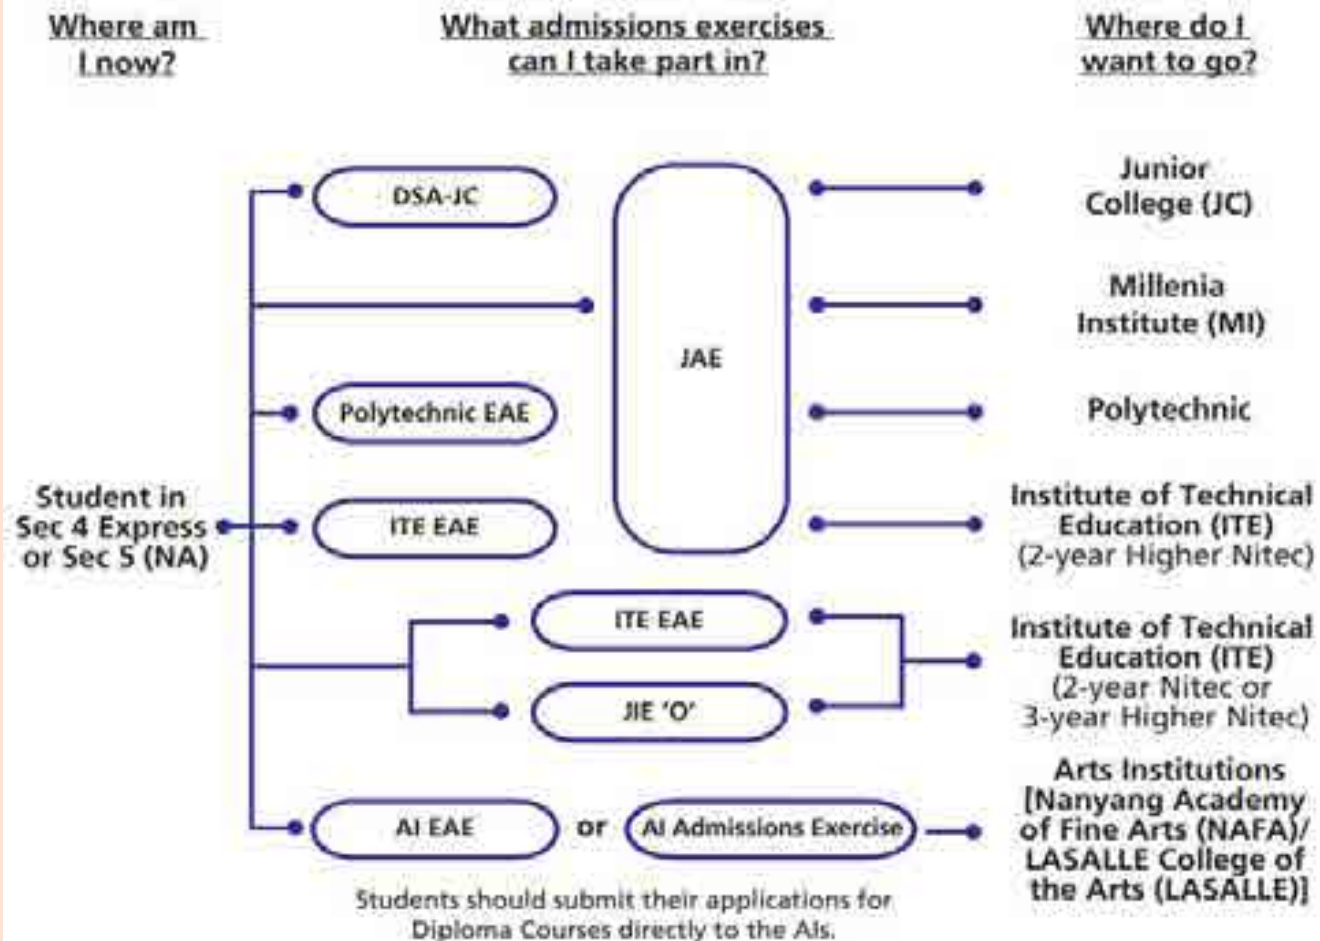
Where am I now?

What admissions exercises can I take part in?

Where do I want to go?

Student in Sec 4 Express or Sec 5 (NA)

DSA-JC

JAE

Polytechnic EAE

ITE EAE

ITE EAE

JIE 'O'

AI EAE

or

AI Admissions Exercise

Students should submit their applications for Diploma Courses directly to the AIs.

Junior College (JC)

Millenia Institute (MI)

Polytechnic

Institute of Technical Education (ITE) (2-year Higher Nitec)

Institute of Technical Education (ITE) (2-year Nitec or 3-year Higher Nitec)

Arts Institutions [Nanyang Academy of Fine Arts (NAFA)/ LASALLE College of the Arts (LASALLE)]